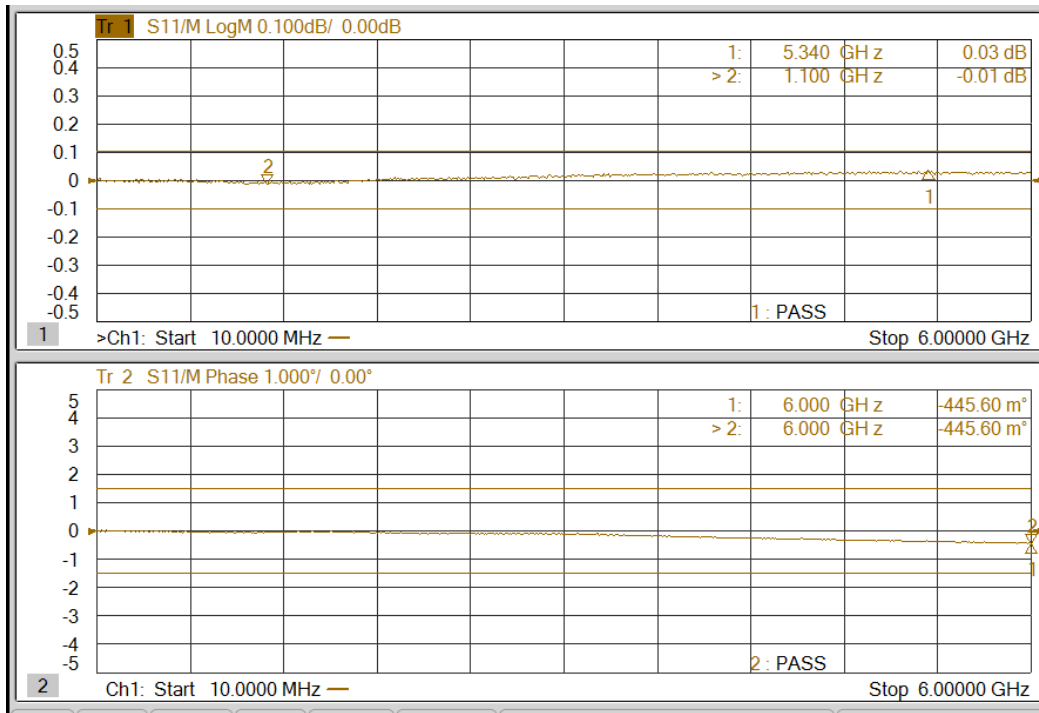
Tr 1 S11/M LogM 0.100dB/ 0.00dB

| | | |
|---|---|---|
| 1: | 5.340 GHz | 0.03 dB |
| > 2: | 1.100 GHz | -0.01 dB |

0.5
0.4
0.3
0.2
0.1
0
-0.1
-0.2
-0.3
-0.4
-0.5

2

1

1 : PASS

1 >Ch1: Start 10.0000 MHz — Stop 6.00000 GHz

Tr 2 S11/M Phase 1.000°/ 0.00°

| | | |
|---|---|---|
| 1: | 6.000 GHz | -445.60 m° |
| > 2: | 6.000 GHz | -445.60 m° |

5
4
3
2
1
0
-1
-2
-3
-4
-5

2
1

2 : PASS

2 Ch1: Start 10.0000 MHz — Stop 6.00000 GHz